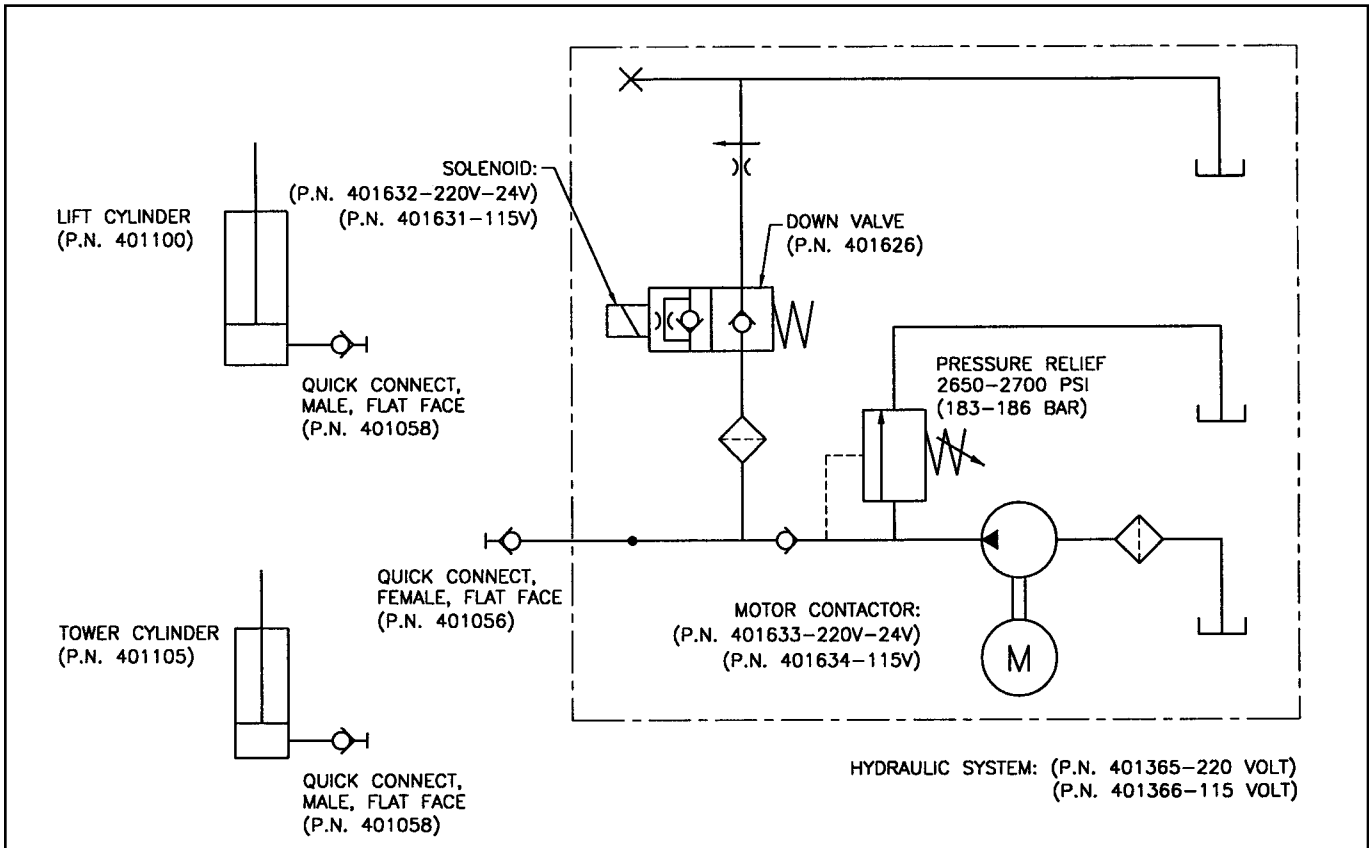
SOLENOID:
(P.N. 401632–220V–24V)
(P.N. 401631–115V)

LIFT CYLINDER
(P.N. 401100)

DOWN VALVE
(P.N. 401626)

QUICK CONNECT,
MALE, FLAT FACE
(P.N. 401058)

PRESSURE RELIEF
2650–2700 PSI
(183–186 BAR)

QUICK CONNECT,
FEMALE, FLAT FACE
(P.N. 401056)

MOTOR CONTACTOR:
(P.N. 401633–220V–24V)
(P.N. 401634–115V)

M

TOWER CYLINDER
(P.N. 401105)

QUICK CONNECT,
MALE, FLAT FACE
(P.N. 401058)

HYDRAULIC SYSTEM: (P.N. 401365–220 VOLT)
(P.N. 401366–115 VOLT)